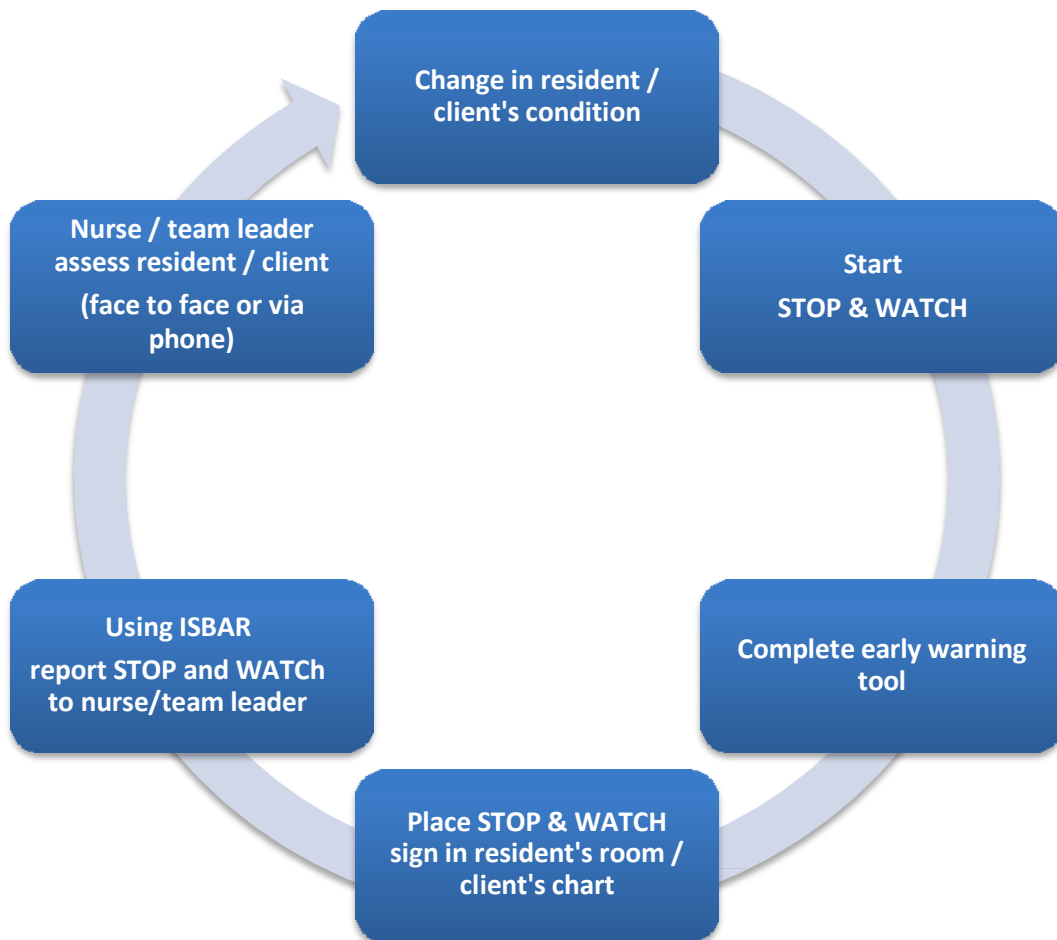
Change in resident / client's condition

Start
STOP & WATCH

Complete early warning tool

Place STOP & WATCH sign in resident's room / client's chart

Using ISBAR
report STOP and WATCh to nurse/team leader

Nurse / team leader assess resident / client
(face to face or via phone)